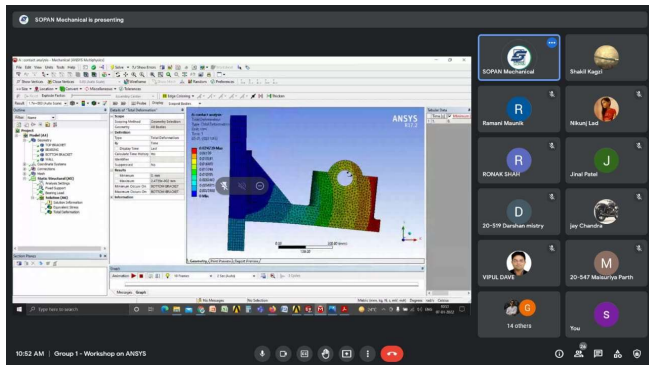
SOPAN Mechanical is presenting

ANSYS
R17.2

SOPAN Mechanical

Shakil Kagzi

R
Ramani Maunik

Nikunj Lad

R
RONAK SHAH

J
Jinal Patel

D
20-519 Darshan mistry

jay Chandra

VIPUL DAVE

M
20-547 Maisuriya Parth

G
14 others

S
You

10:52 AM | Group 1 - Workshop on ANSYS